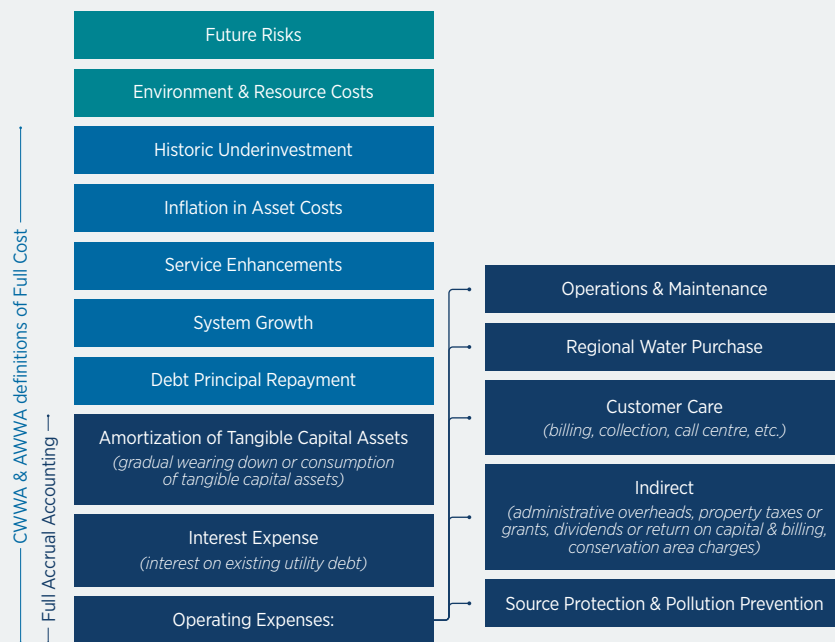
Future Risks

Environment & Resource Costs

Historic Underinvestment

Inflation in Asset Costs

Service Enhancements

System Growth

Debt Principal Repayment

Amortization of Tangible Capital Assets
(gradual wearing down or consumption of tangible capital assets)

Interest Expense
(interest on existing utility debt)

Operating Expenses:

Operations & Maintenance

Regional Water Purchase

Customer Care
(billing, collection, call centre, etc.)

Indirect
(administrative overheads, property taxes or grants, dividends or return on capital & billing, conservation area charges)

Source Protection & Pollution Prevention

CWWA & AWWA definitions of Full Cost

Full Accrual Accounting